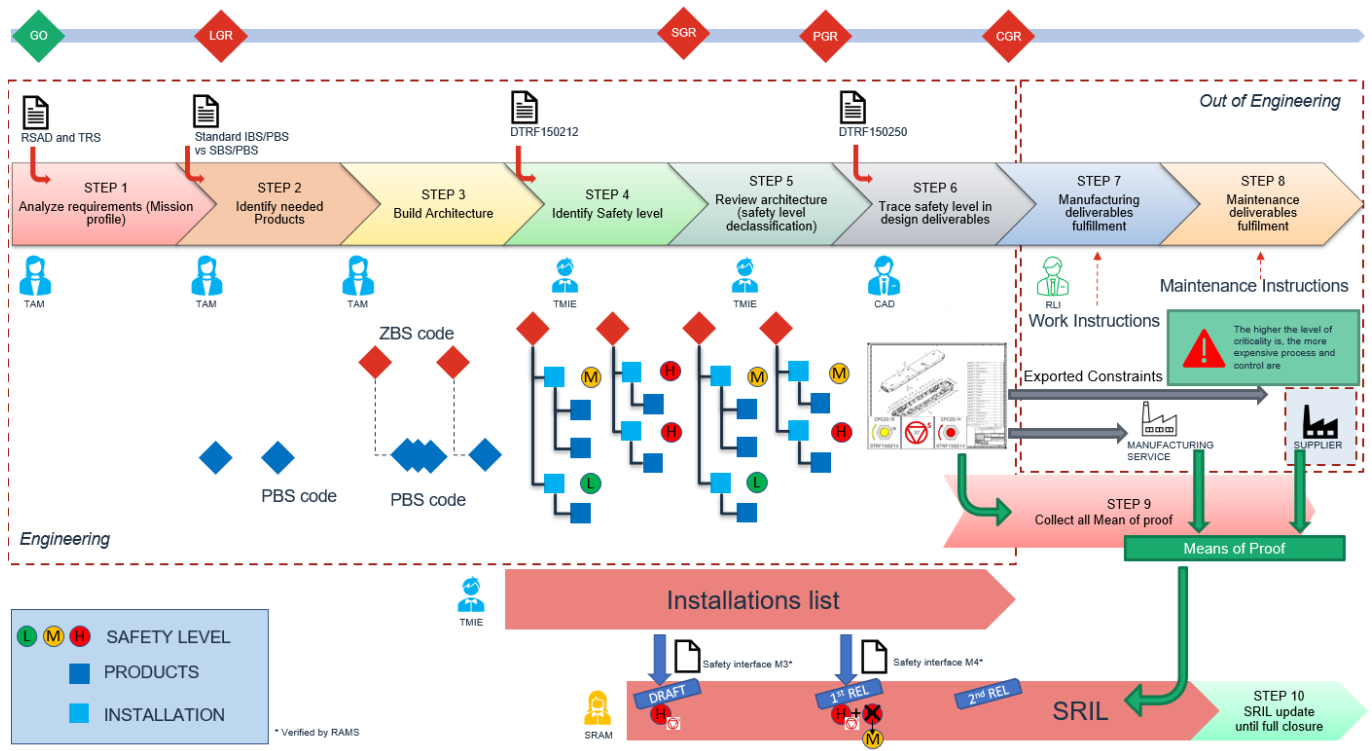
GO
LGR
SGR
PGR
CGR

Out of Engineering

RSAD and TRS
Standard IBS/PBS vs SBS/PBS
DTRF150212
DTRF150250

STEP 1
Analyze requirements (Mission profile)

STEP 2
Identify needed Products

STEP 3
Build Architecture

STEP 4
Identify Safety level

STEP 5
Review architecture (safety level declassification)

STEP 6
Trace safety level in design deliverables

STEP 7
Manufacturing deliverables fulfillment

STEP 8
Maintenance deliverables fulfillment

TAM
TAM
TAM
TMIE
TMIE
CAD
RLI

Work Instructions
Maintenance Instructions

The higher the level of criticality is, the more expensive process and control are

ZBS code
PBS code
PBS code

M
H
H
L
M
L
M
H

Exported Constraints
MANUFACTURING SERVICE
SUPPLIER

STEP 9
Collect all Mean of proof

Means of Proof

Engineering

TMIE
Installations list

L M H SAFETY LEVEL
PRODUCTS
INSTALLATION

Safety interface M3*
Safety interface M4*

DRAFT
1st REL
2nd REL
H
H + M
SRAM
SRIL

STEP 10
SRIL update until full closure

* Verified by RAMS